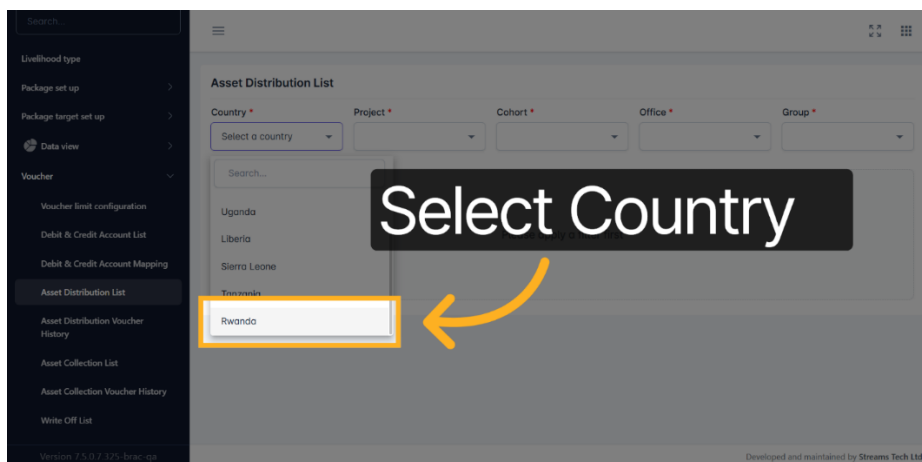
Search...

Livelihood type

Package set up

Package target set up

Data view

Voucher

Voucher limit configuration

Debit & Credit Account List

Debit & Credit Account Mapping

Asset Distribution List

Asset Distribution Voucher History

Asset Collection List

Asset Collection Voucher History

Write Off List

Version 7.5.0.7.325-brac-qa

Asset Distribution List

Country *
Select a country

Project *

Cohort *

Office *

Group *

Search...

Uganda

Liberia

Sierra Leone

Tanzania

Rwanda

Select Country

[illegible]

Developed and maintained by Streams Tech Ltd